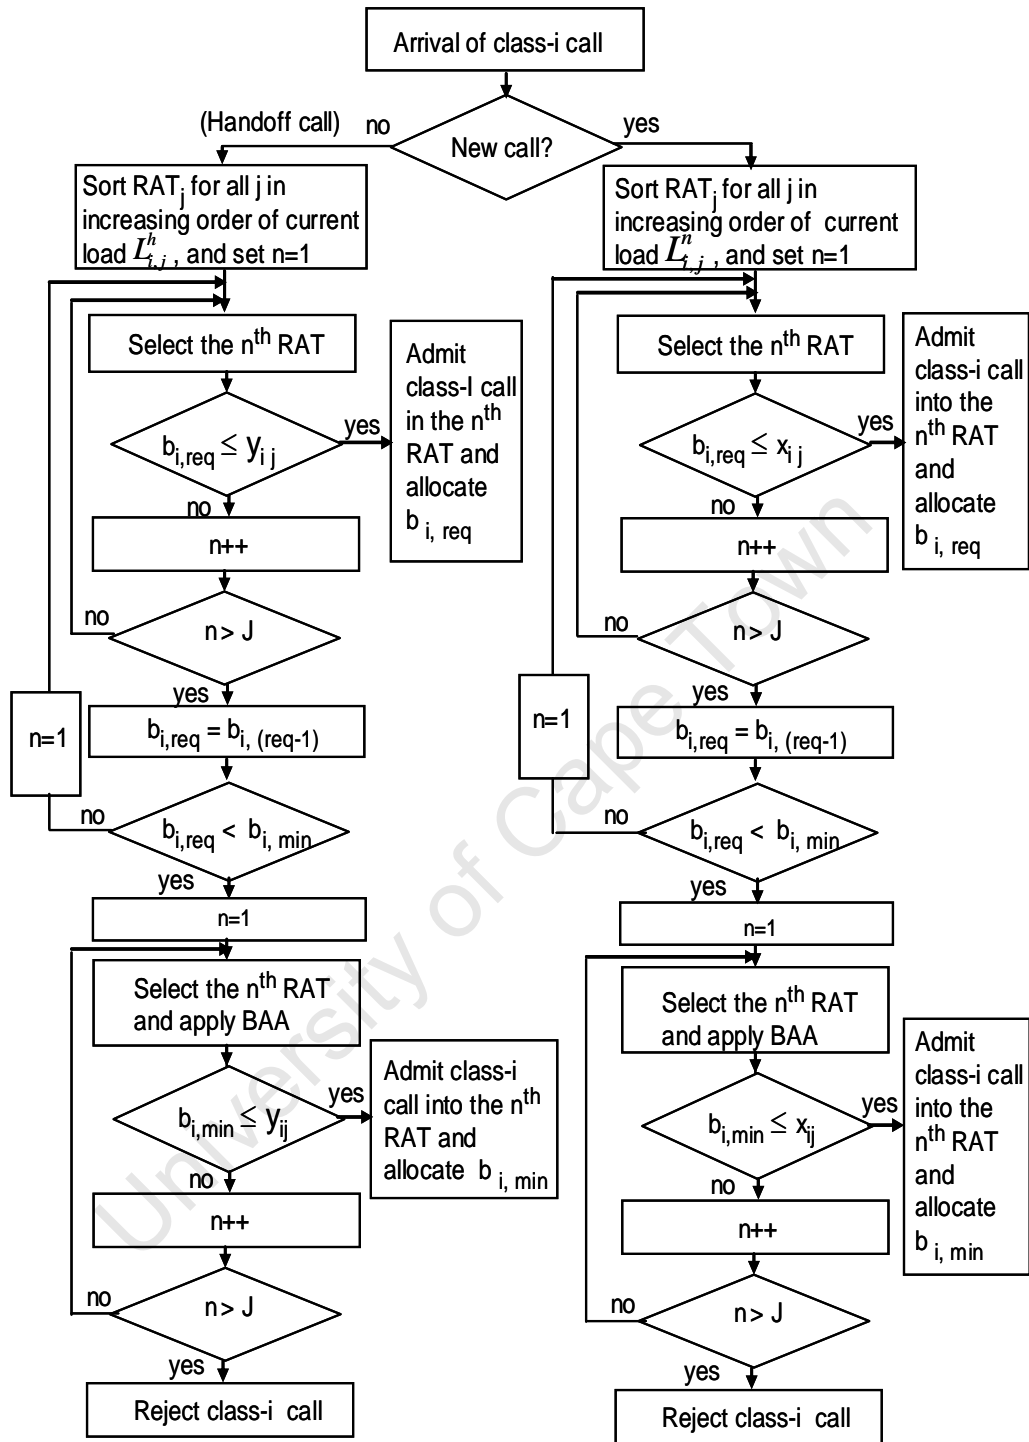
Arrival of class-i call

(Handoff call) no

New call?

yes

Sort RAT$_j$ for all j in increasing order of current load $L^h_{i,j}$, and set n=1

Select the n$^{th}$ RAT

$b_{i,req} \leq y_{ij}$

yes

Admit class-I call in the n$^{th}$ RAT and allocate $b_{i,req}$

no

n++

no

n > J

yes

n=1

$b_{i,req} = b_{i,(req-1)}$

no

$b_{i,req} < b_{i,min}$

yes

n=1

Select the n$^{th}$ RAT and apply BAA

$b_{i,min} \leq y_{ij}$

yes

Admit class-i call into the n$^{th}$ RAT and allocate $b_{i,min}$

no

n++

no

n > J

yes

Reject class-i call

Sort RAT$_j$ for all j in increasing order of current load $L^n_{i,j}$, and set n=1

Select the n$^{th}$ RAT

$b_{i,req} \leq x_{ij}$

yes

Admit class-i call into the n$^{th}$ RAT and allocate $b_{i,req}$

no

n++

no

n > J

yes

n=1

$b_{i,req} = b_{i,(req-1)}$

no

$b_{i,req} < b_{i,min}$

yes

n=1

Select the n$^{th}$ RAT and apply BAA

$b_{i,min} \leq x_{ij}$

yes

Admit class-i call into the n$^{th}$ RAT and allocate $b_{i,min}$

no

n++

no

n > J

yes

Reject class-i call

University of Cape Town